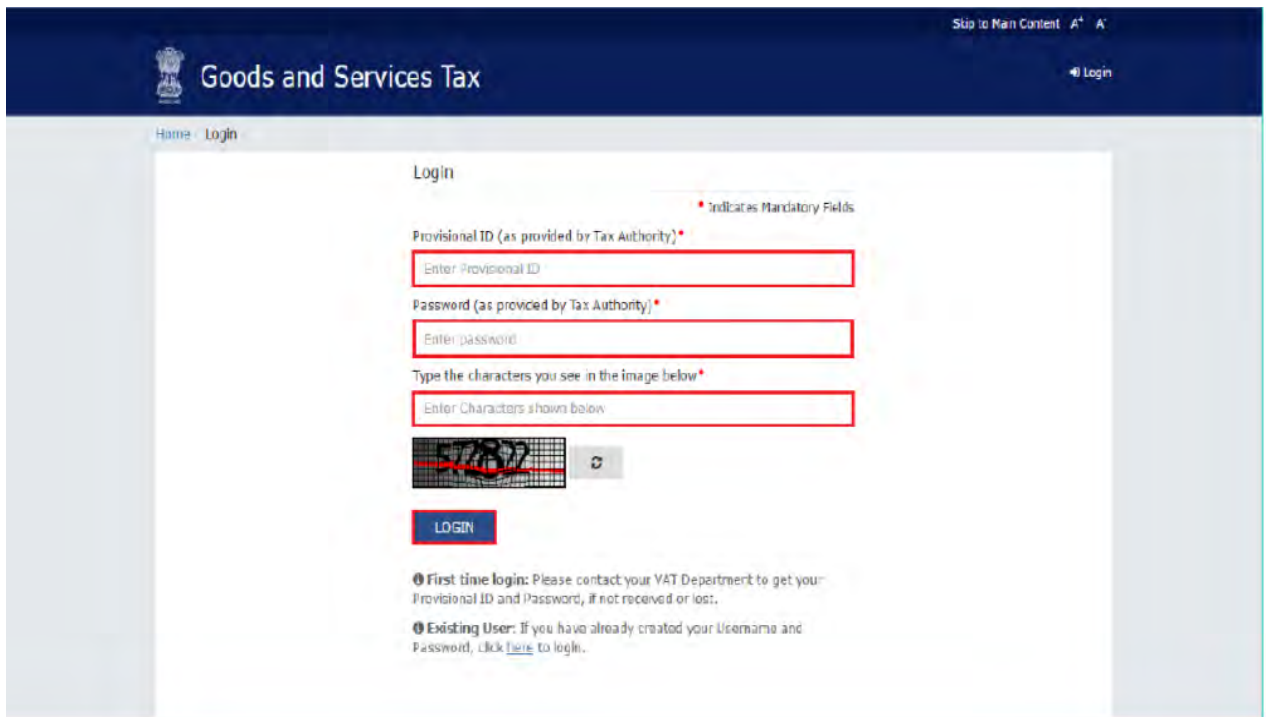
Skip to Main Content A⁺ A⁻

Goods and Services Tax

Login

Home › Login

Login

• indicates Mandatory Fields

Provisional ID (as provided by Tax Authority)•

Enter Provisional ID

Password (as provided by Tax Authority)•

Enter password

Type the characters you see in the image below•

Enter Characters shown below

572822

LOGIN

First time login: Please contact your VAT Department to get your Provisional ID and Password, if not received or lost.

Existing User: If you have already created your Username and Password, click here to login.